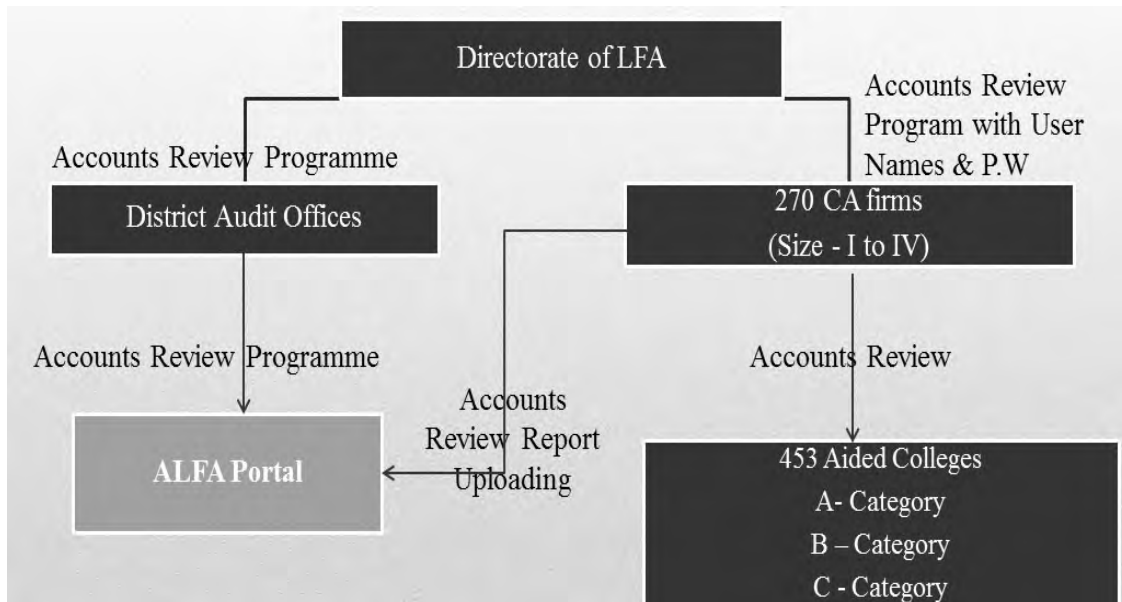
Directorate of LFA

Accounts Review Programme

Accounts Review Program with User Names & P.W

District Audit Offices

270 CA firms
(Size - I to IV)

Accounts Review Programme

Accounts Review

Accounts Review Report Uploading

ALFA Portal

453 Aided Colleges
A- Category
B – Category
C - Category